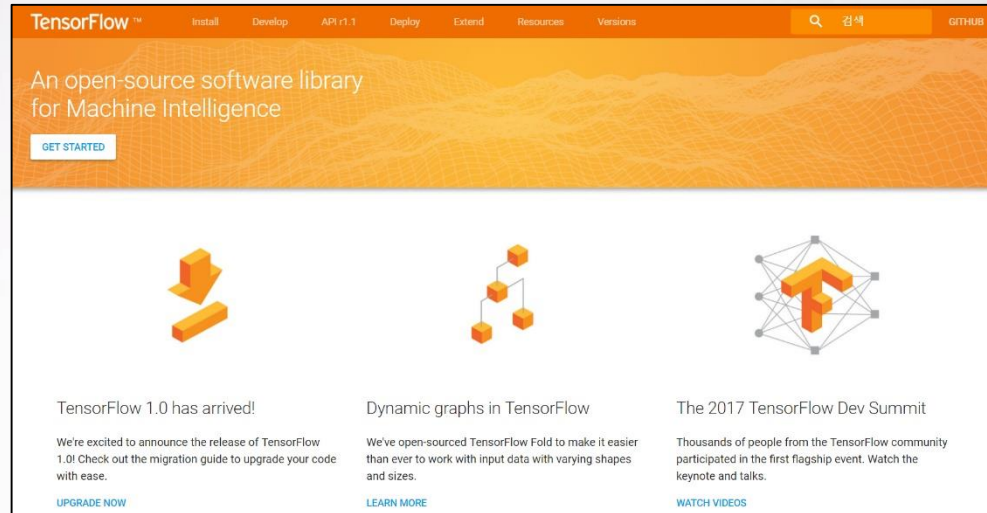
TensorFlow™ Install Develop API r1.1 Deploy Extend Resources Versions 검색 GITHUB

An open-source software library for Machine Intelligence

GET STARTED

TensorFlow 1.0 has arrived!

We're excited to announce the release of TensorFlow 1.0! Check out the migration guide to upgrade your code with ease.

UPGRADE NOW

Dynamic graphs in TensorFlow

We've open-sourced TensorFlow Fold to make it easier than ever to work with input data with varying shapes and sizes.

LEARN MORE

The 2017 TensorFlow Dev Summit

Thousands of people from the TensorFlow community participated in the first flagship event. Watch the keynote and talks.

WATCH VIDEOS